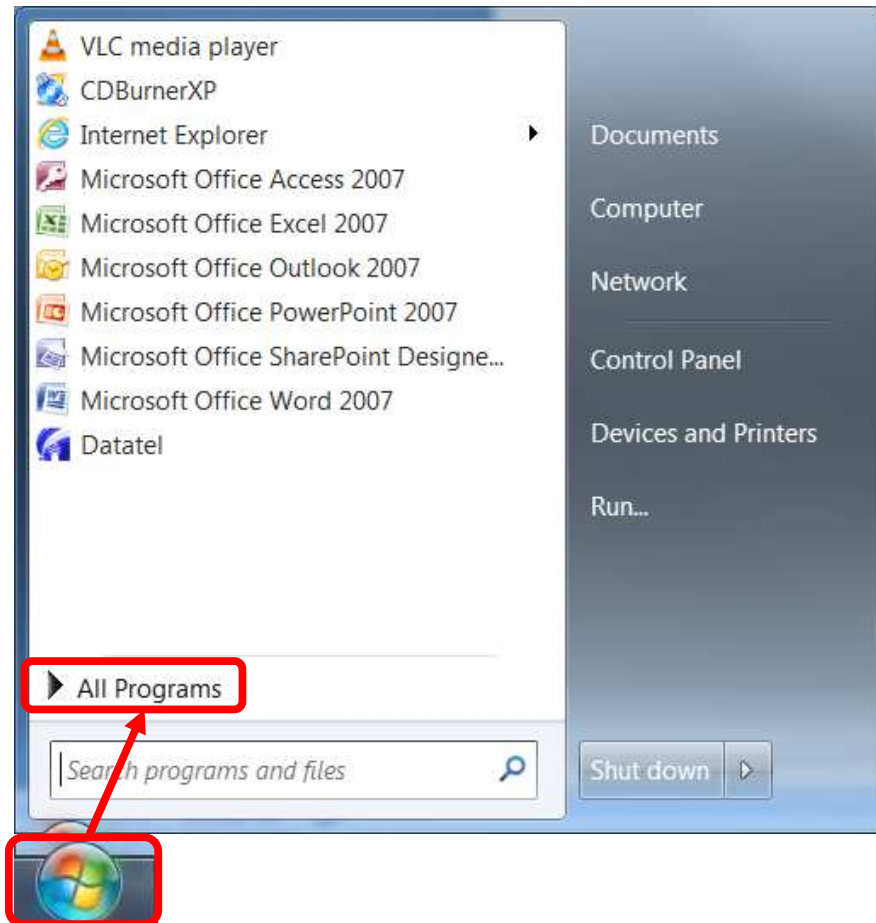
VLC media player
CDBurnerXP
Internet Explorer
Microsoft Office Access 2007
Microsoft Office Excel 2007
Microsoft Office Outlook 2007
Microsoft Office PowerPoint 2007
Microsoft Office SharePoint Designe...
Microsoft Office Word 2007
Datatel

All Programs

Search programs and files

Documents
Computer
Network
Control Panel
Devices and Printers
Run...

Shut down